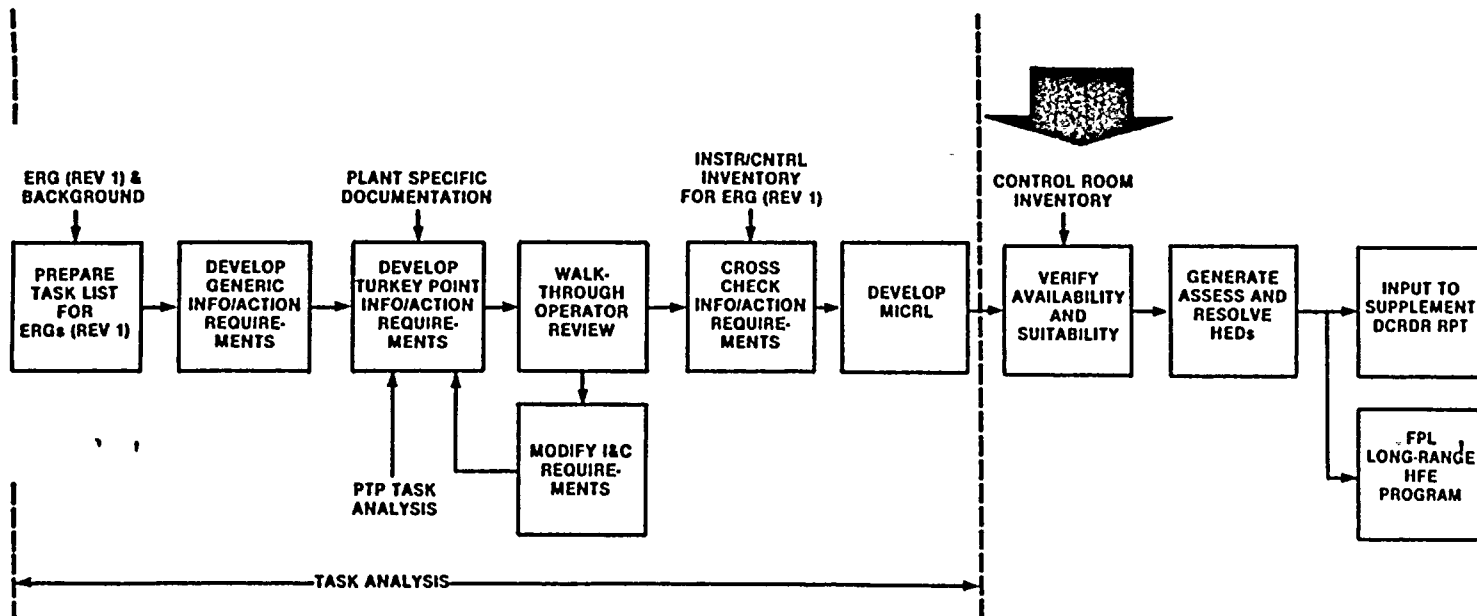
ERG (REV 1) & BACKGROUND

PREPARE TASK LIST FOR ERGs (REV 1)

DEVELOP GENERIC INFO/ACTION REQUIREMENTS

PLANT SPECIFIC DOCUMENTATION

DEVELOP TURKEY POINT INFO/ACTION REQUIREMENTS

PTP TASK ANALYSIS

WALK-THROUGH OPERATOR REVIEW

MODIFY I&C REQUIREMENTS

INSTR/CNTRL INVENTORY FOR ERG (REV 1)

CROSS CHECK INFO/ACTION REQUIREMENTS

DEVELOP MICRL

CONTROL ROOM INVENTORY

VERIFY AVAILABILITY AND SUITABILITY

GENERATE ASSESS AND RESOLVE HEDs

INPUT TO SUPPLEMENT DCRDR RPT

FPL LONG-RANGE HFE PROGRAM

TASK ANALYSIS